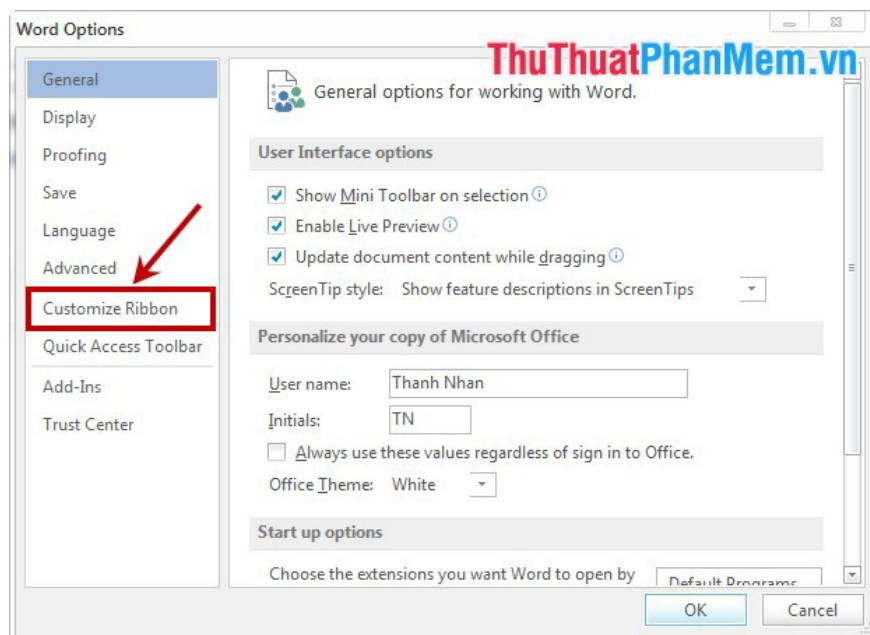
Word Options

ThuThuatPhanMem.vn

General
Display
Proofing
Save
Language
Advanced
Customize Ribbon
Quick Access Toolbar
Add-Ins
Trust Center

General options for working with Word.

User Interface options

Show Mini Toolbar on selection
Enable Live Preview
Update document content while dragging
ScreenTip style: Show feature descriptions in ScreenTips

Personalize your copy of Microsoft Office

User name: Thanh Nhan
Initials: TN
Always use these values regardless of sign in to Office.
Office Theme: White

Start up options

Choose the extensions you want Word to open by
Default Programs

OK
Cancel